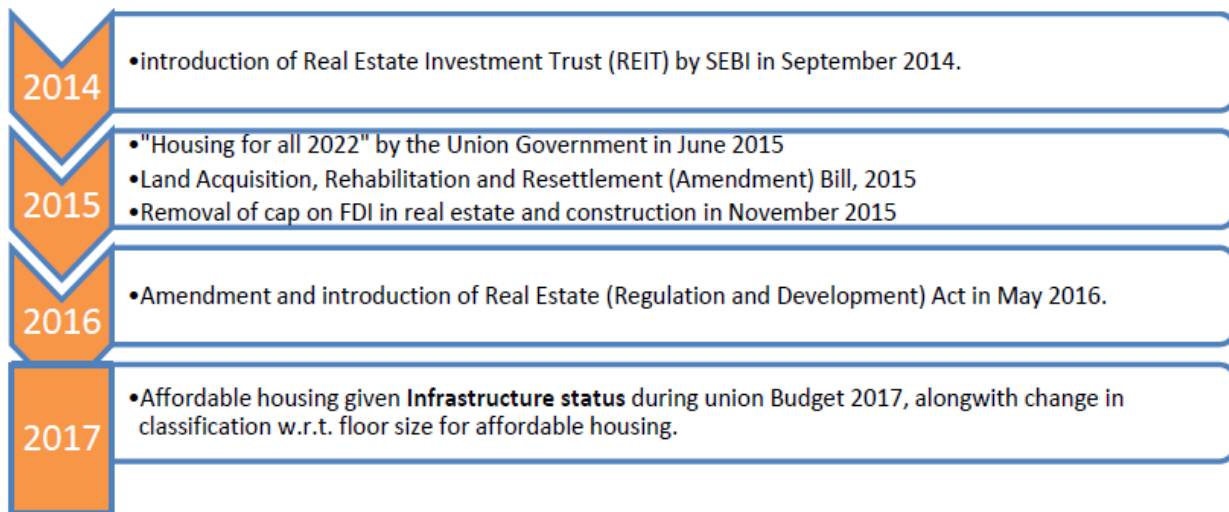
2014

•introduction of Real Estate Investment Trust (REIT) by SEBI in September 2014.

2015

•"Housing for all 2022" by the Union Government in June 2015
•Land Acquisition, Rehabilitation and Resettlement (Amendment) Bill, 2015
•Removal of cap on FDI in real estate and construction in November 2015

2016

•Amendment and introduction of Real Estate (Regulation and Development) Act in May 2016.

2017

•Affordable housing given **Infrastructure status** during union Budget 2017, alongwith change in classification w.r.t. floor size for affordable housing.